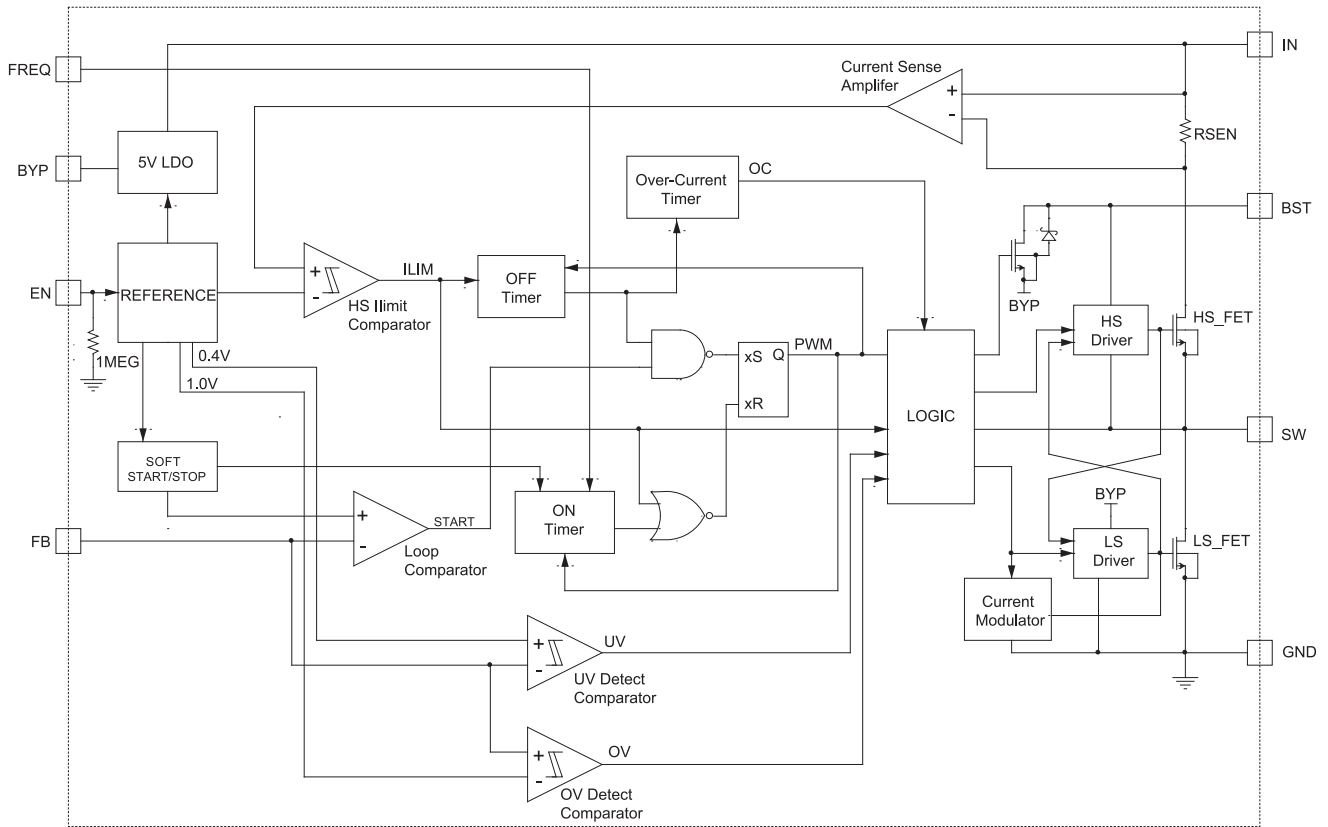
FREQ
IN
Current Sense Amplifer
+
-
RSEN
BYP
5V LDO
Over-Current Timer
OC
BST
EN
REFERENCE
+
-
HS Ilimit Comparator
ILIM
OFF Timer
BYP
HS_FET
1MEG
0.4V
1.0V
xS
Q
PWM
xR
HS Driver
LOGIC
SW
SOFT START/STOP
ON Timer
BYP
FB
+
-
Loop Comparator
START
LS Driver
LS_FET
Current Modulator
+
-
UV
UV Detect Comparator
GND
+
-
OV
OV Detect Comparator